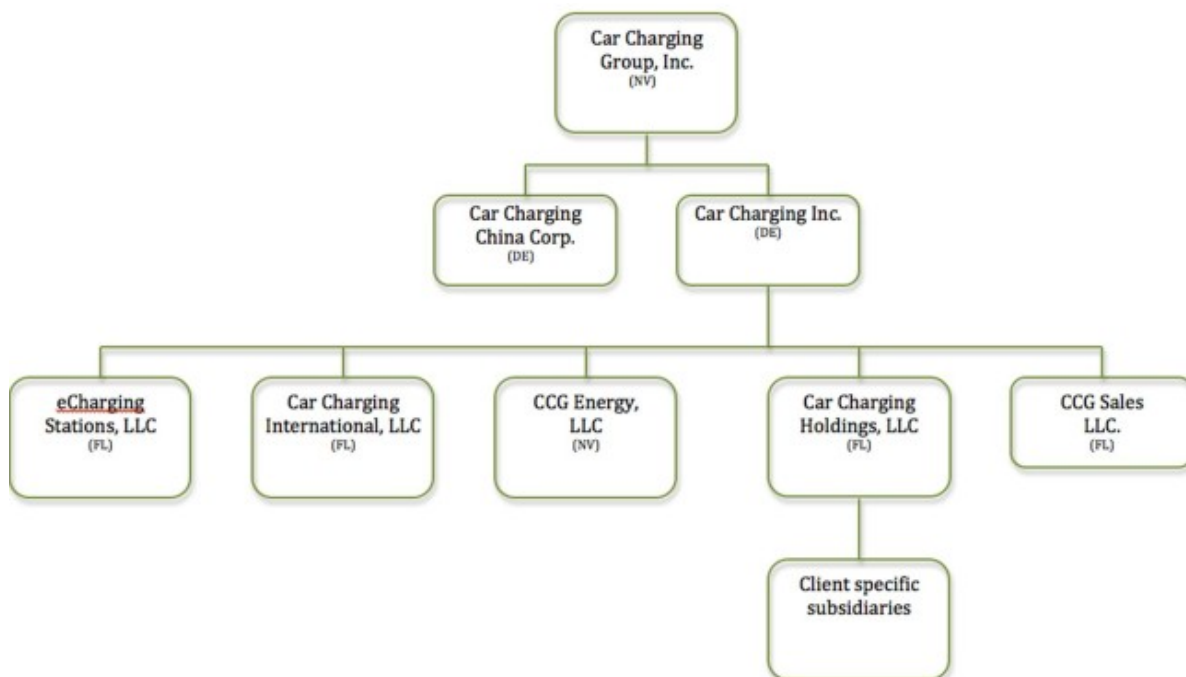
Car Charging Group, Inc.
(NV)

Car Charging China Corp.
(DE)

Car Charging Inc.
(DE)

eCharging Stations, LLC
(FL)

Car Charging International, LLC
(FL)

CCG Energy, LLC
(NV)

Car Charging Holdings, LLC
(FL)

CCG Sales LLC.
(FL)

Client specific subsidiaries